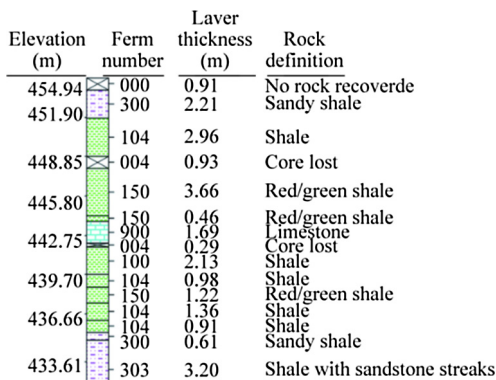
| Elevation (m) | Ferm number | Laver thickness (m) | Rock definition |
|---|---|---|---|
| 454.94 | 000 | 0.91 | No rock recoverde |
| 451.90 | 300 | 2.21 | Sandy shale |
| | 104 | 2.96 | Shale |
| 448.85 | 004 | 0.93 | Core lost |
| 445.80 | 150 | 3.66 | Red/green shale |
| | 150 | 0.46 | Red/green shale |
| 442.75 | 900 | 1.69 | Limestone |
| | 004 | 0.29 | Core lost |
| | 100 | 2.13 | Shale |
| 439.70 | 104 | 0.98 | Shale |
| | 150 | 1.22 | Red/green shale |
| 436.66 | 104 | 1.36 | Shale |
| | 104 | 0.91 | Shale |
| | 300 | 0.61 | Sandy shale |
| 433.61 | 303 | 3.20 | Shale with sandstone streaks |